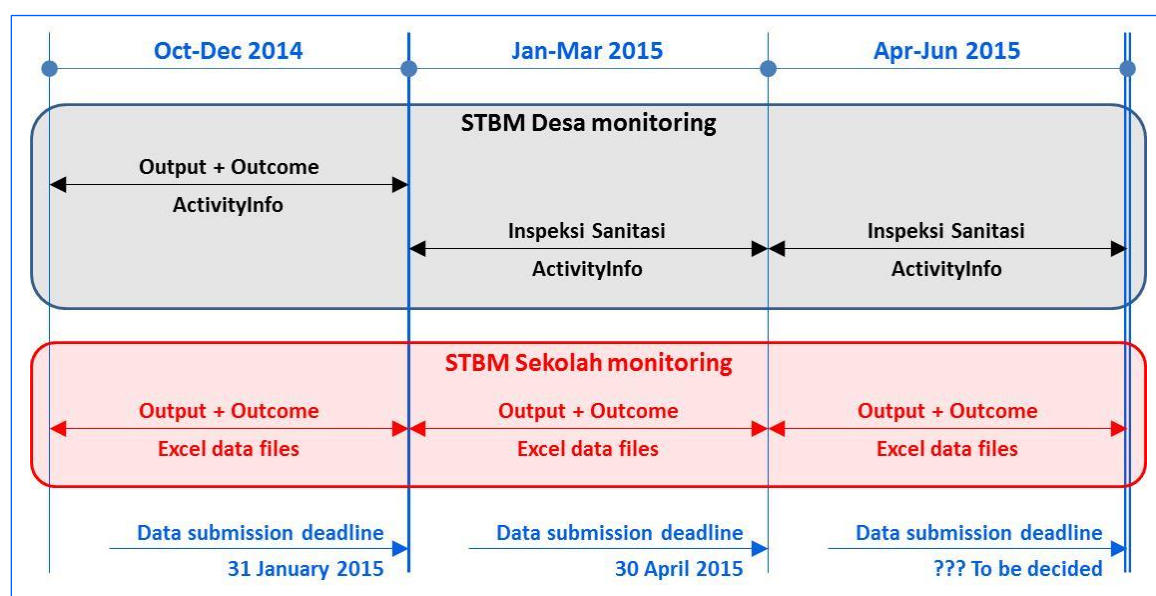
Oct-Dec 2014

Jan-Mar 2015

Apr-Jun 2015

STBM Desa monitoring

Output + Outcome
ActivityInfo

Inspeksi Sanitasi
ActivityInfo

Inspeksi Sanitasi
ActivityInfo

STBM Sekolah monitoring

Output + Outcome
Excel data files

Output + Outcome
Excel data files

Output + Outcome
Excel data files

Data submission deadline
31 January 2015

Data submission deadline
30 April 2015

Data submission deadline
??? To be decided